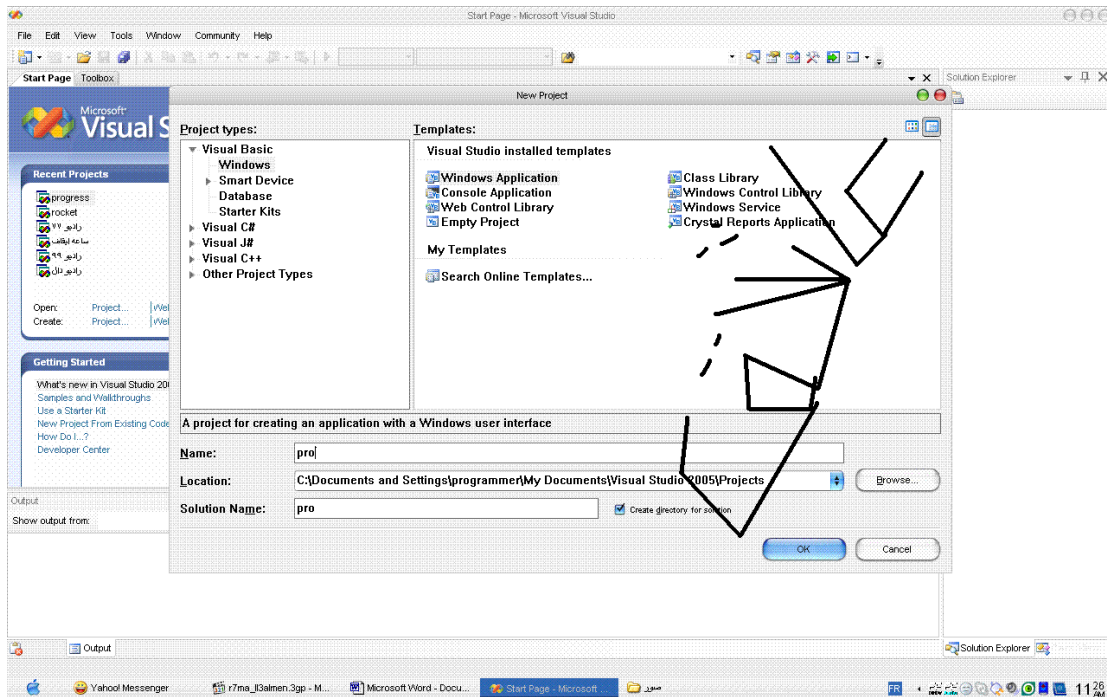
Start Page - Microsoft Visual Studio

File Edit View Tools Window Community Help

Start Page Toolbox

Solution Explorer

Microsoft Visual S

Recent Projects

progress
rocket
رادیو ۷۷
ساعه ایقاف
رادیو ۹۹
رادیو دال

Open: Project...
Create: Project...

Getting Started

What's new in Visual Studio 20
Samples and Walkthroughs
Use a Starter Kit
New Project From Existing Code
How Do I...?
Developer Center

Output

Show output from:

New Project

Project types:

Visual Basic
Windows
Smart Device
Database
Starter Kits
Visual C#
Visual J#
Visual C++
Other Project Types

Templates:

Visual Studio installed templates

Windows Application
Console Application
Web Control Library
Empty Project

Class Library
Windows Control Library
Windows Service
Crystal Reports Application

My Templates

Search Online Templates...

A project for creating an application with a Windows user interface

Name: pro

Location: C:\Documents and Settings\programmer\My Documents\Visual Studio 2005\Projects

Browse...

Solution Name: pro

Create directory for solution

OK

Cancel

Output

Solution Explorer

Yahoo! Messenger

r7ma_ll3almen.3gp - M...

Microsoft Word - Docu...

Start Page - Microsoft ...

صور

FR

11:26 AM